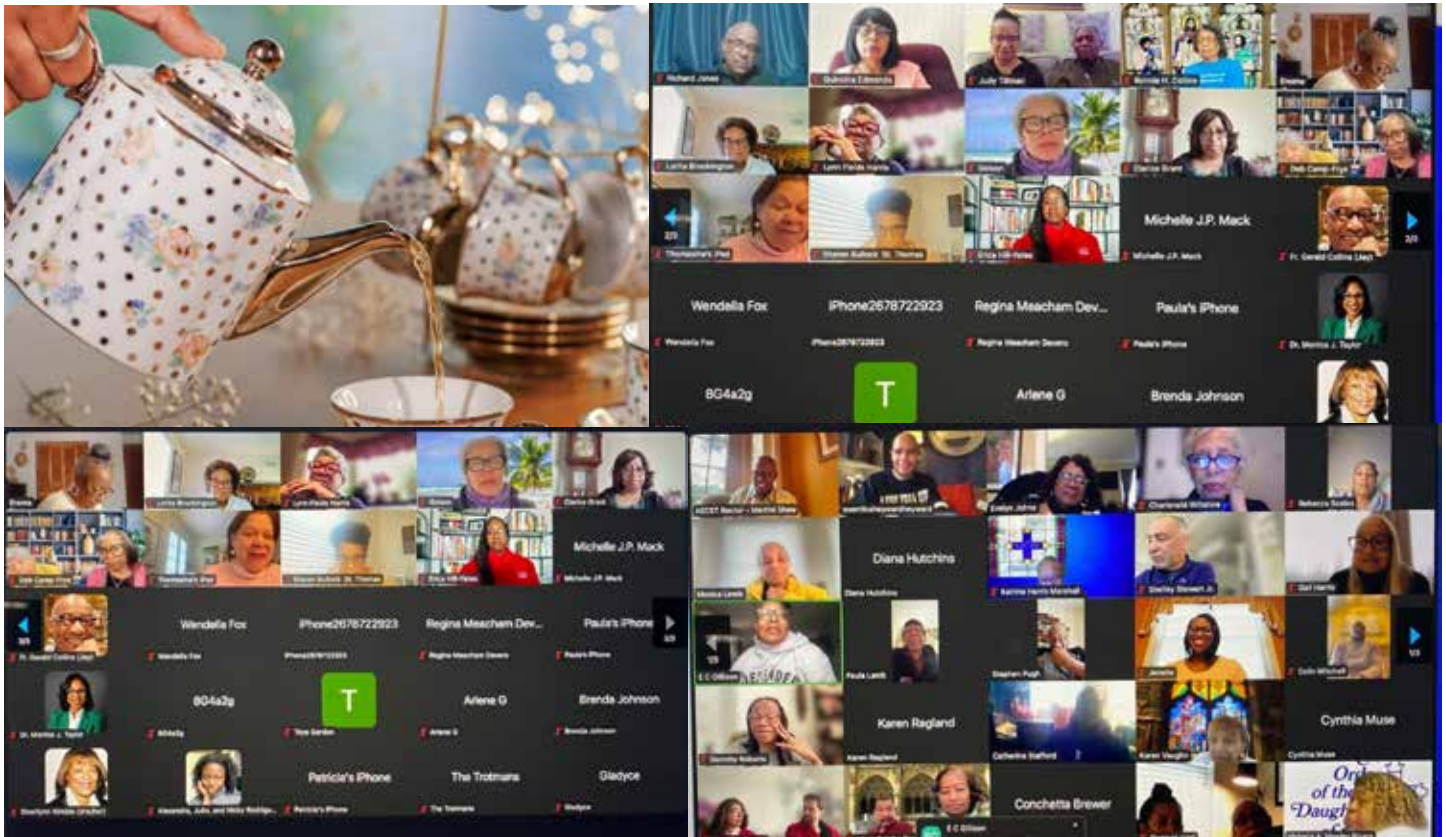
Richard Jones
Quinolra Edmonds
Judy Tillman
Bonnie H. Collins
Dreama
Lolita Brockington
Lynn Fields Harris
Gloria
Clarice Brent
Deb Camp-Frye
Thomasina's iPad
Sharon Bullock St. Thomas
Erica Hill-Yates
Michelle J.P. Mack
Michelle J.P. Mack
Fr. Gerald Collins (Jay)
2/3
2/3
Wendella Fox
Wendella Fox
iPhone2678722923
iPhone2678722923
Regina Meacham Dev...
Regina Meacham Devero
Paula's iPhone
Paula's iPhone
Dr. Monica J. Taylor
8G4a2g
T
Arlene G
Brenda Johnson

Dreama
Lolita Brockington
Lynn Fields Harris
Gloria
Clarice Brent
Deb Camp-Frye
Thomasina's iPad
Sharon Bullock St. Thomas
Erica Hill-Yates
Michelle J.P. Mack
Michelle J.P. Mack
3/3
3/3
Fr. Gerald Collins (Jay)
Wendella Fox
Wendella Fox
iPhone2678722923
iPhone2678722923
Regina Meacham Dev...
Regina Meacham Devero
Paula's iPhone
Paula's iPhone
Dr. Monica J. Taylor
8G4a2g
8G4a2g
T
Toya Garden
Arlene G
Arlene G
Brenda Johnson
Brenda Johnson
Alexandra, John, and Nicky Rodrigu...
Patricia's iPhone
Patricia's iPhone
The Trotmans
The Trotmans
Gladyce
Gladyce

ASCENT Rector - Martini Shaw
Evelyn Johns
Charleseté Williams
Rebecca Scotton
Monica Lewis
Diana Hutchins
Diana Hutchins
Katrina Harris Marshall
Shelley Stewart Jr.
Gail Harris
E C Gillison
1/3
Paula Lamb
Stephen Pugh
Janelle
Colin Mitchell
1/3
Dorothy Roberts
Karen Ragland
Karen Ragland
Catherine Stafford
Karen Vaughn
Cynthia Muse
Cynthia Muse
Concehtta Brewer
E C Gillison
Order of the Daughters